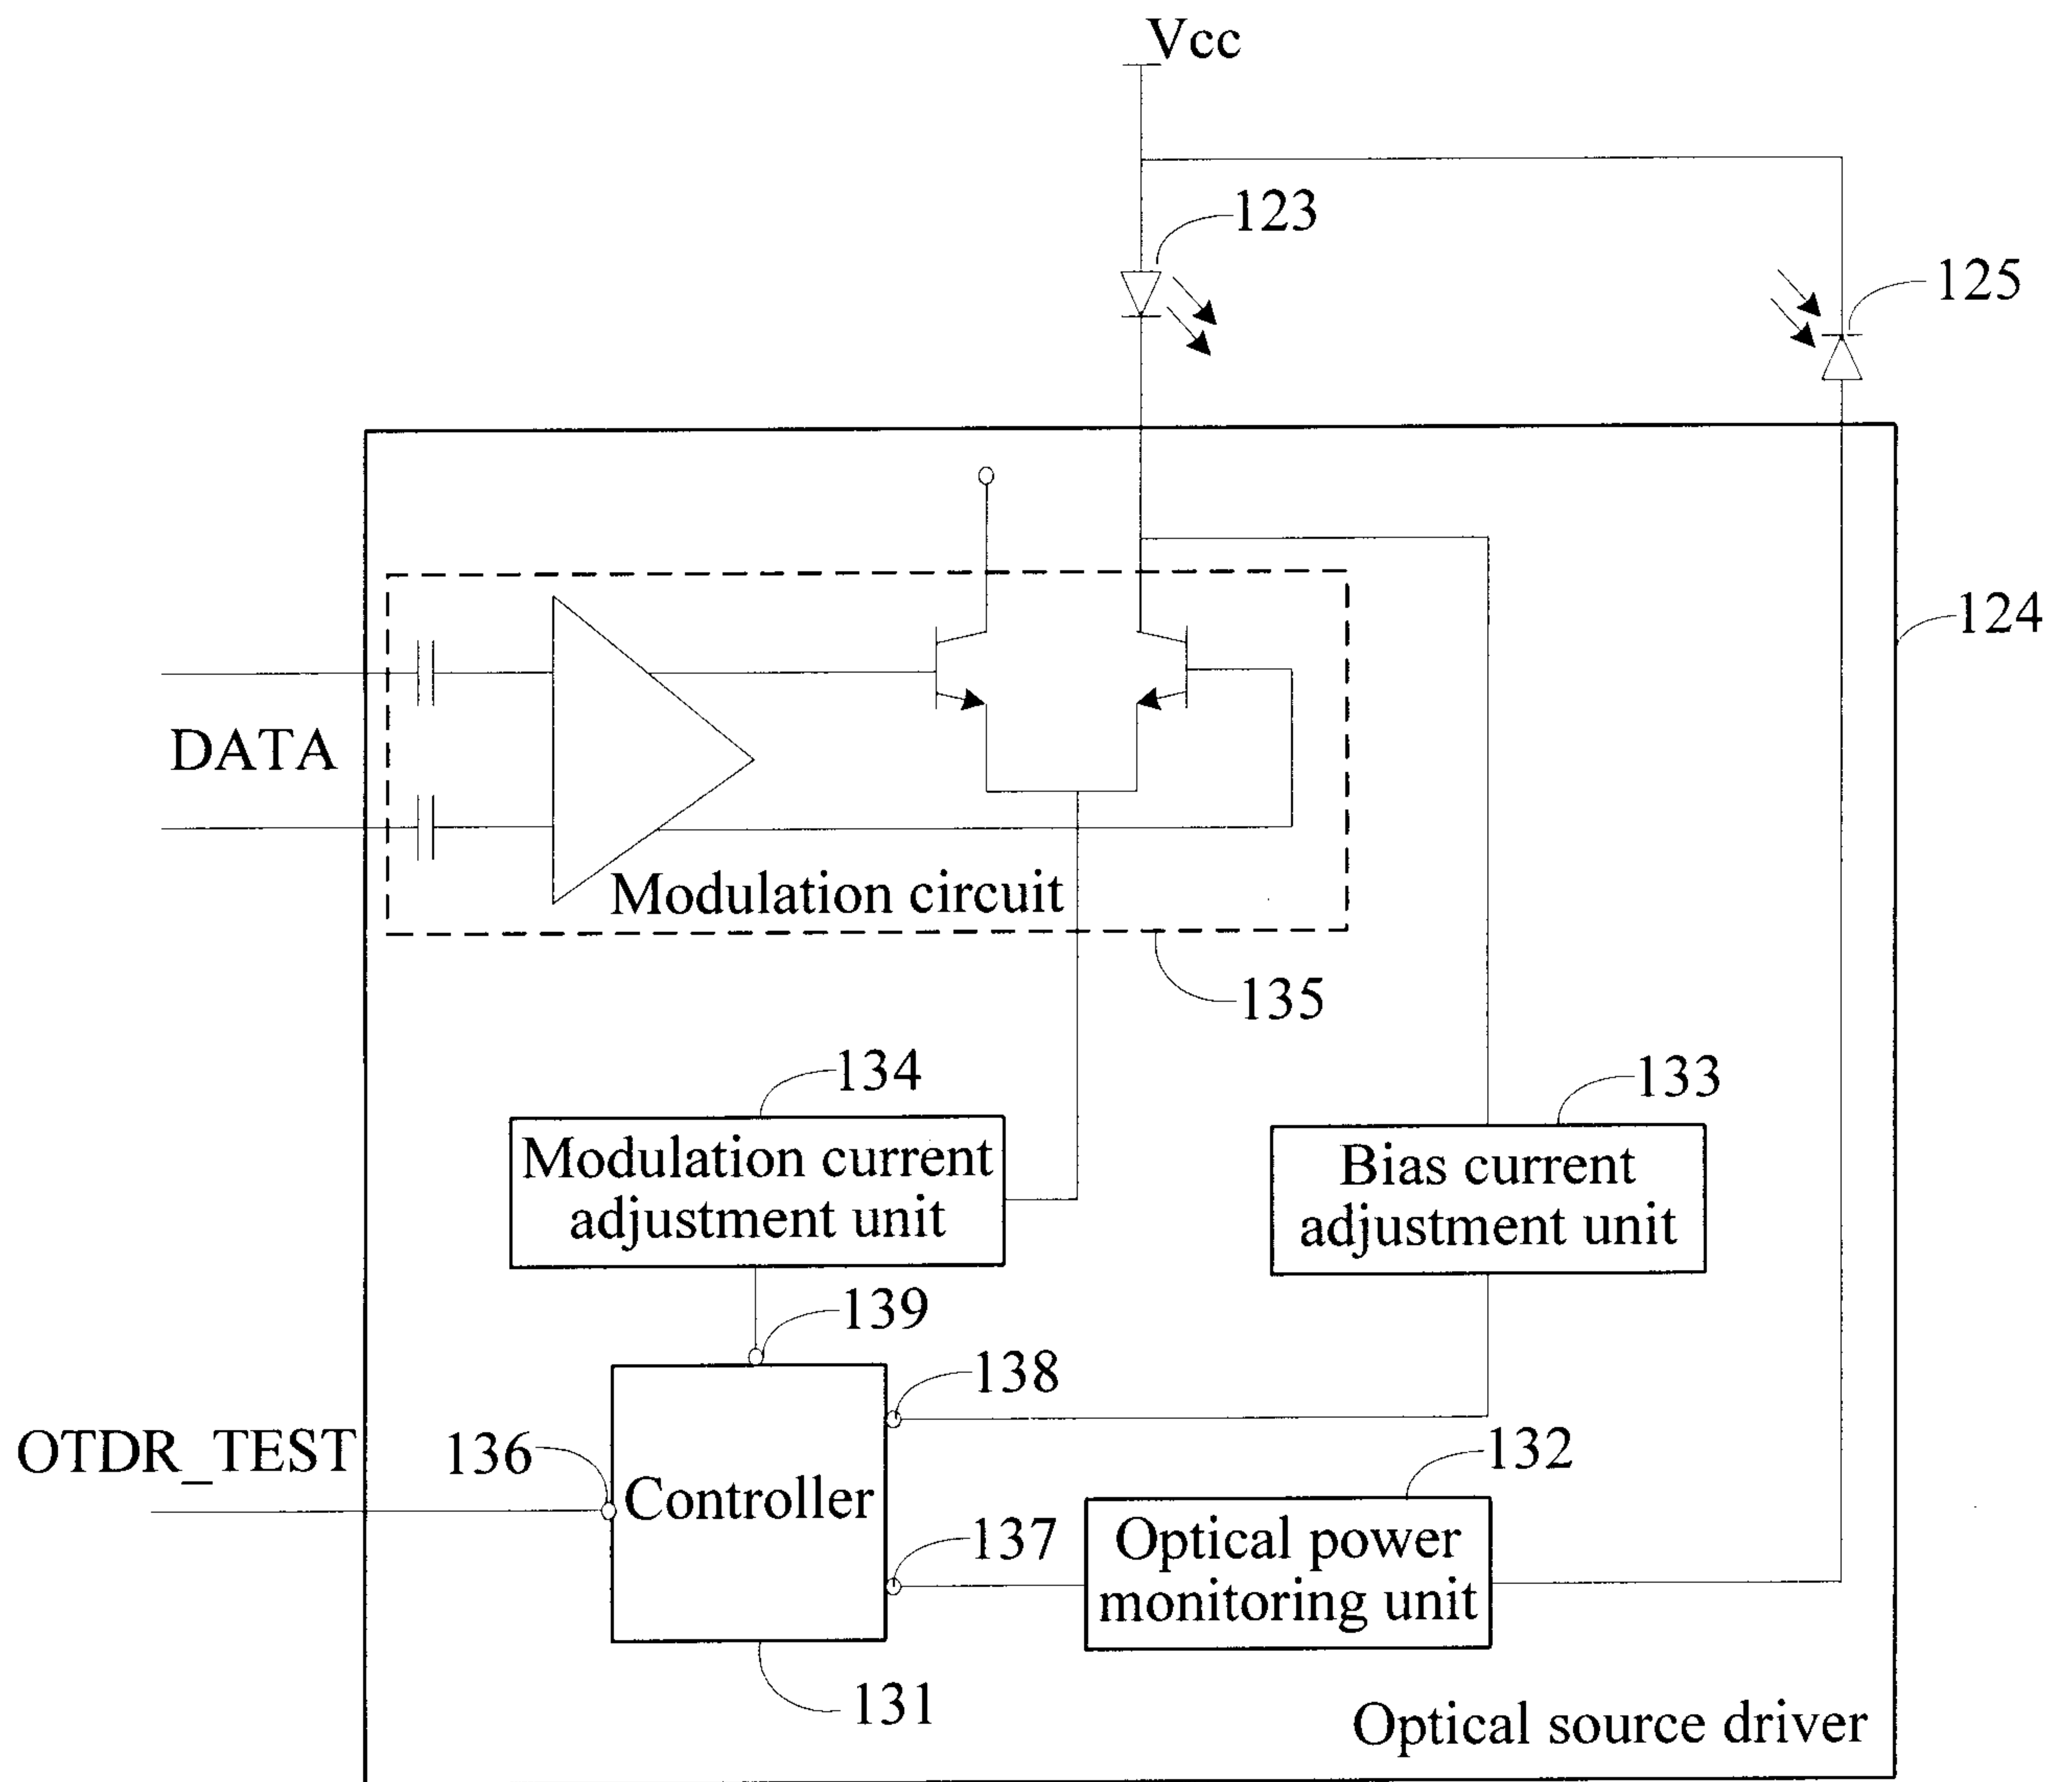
Vcc

123

125

124

DATA

Modulation circuit

135

134

Modulation current adjustment unit

133

Bias current adjustment unit

139

138

OTDR_TEST

136

Controller

137

132

Optical power monitoring unit

131

Optical source driver